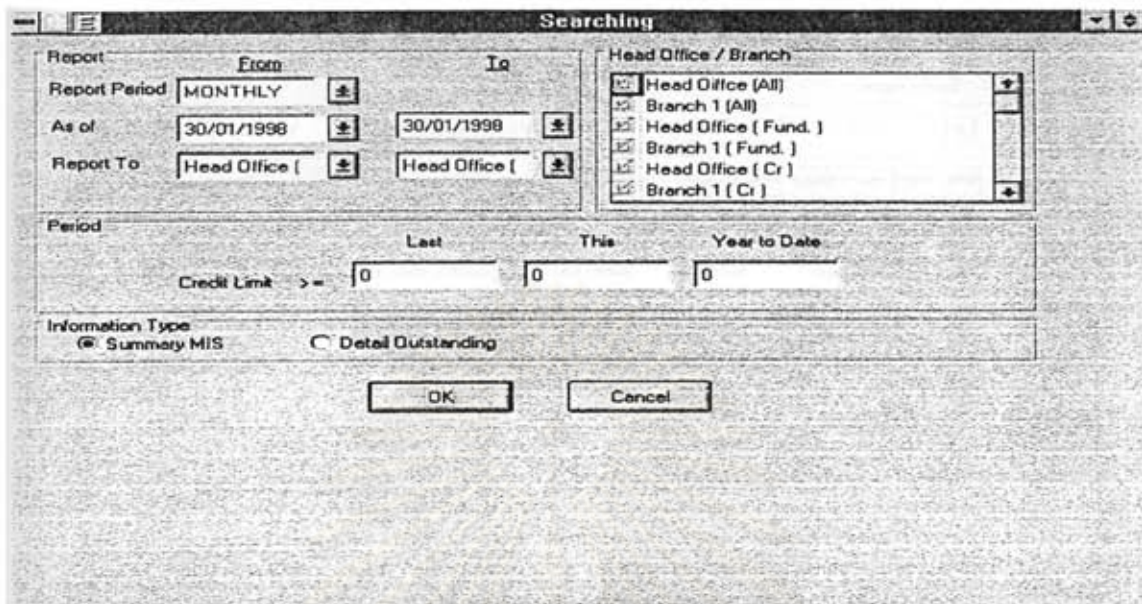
Searching

Report
From
To
Report Period MONTHLY
As of 30/01/1998 30/01/1998
Report To Head Office ( Head Office (

Head Office / Branch
Head Oiffce (All)
Branch 1 (All)
Head Office ( Fund. )
Branch 1 ( Fund. )
Head Office ( Cr )
Branch 1 ( Cr )

Period
Last This Year to Date
Credit Limit >= 0 0 0

Information Type
Summary MIS
Detail Outstanding

OK
Cancel